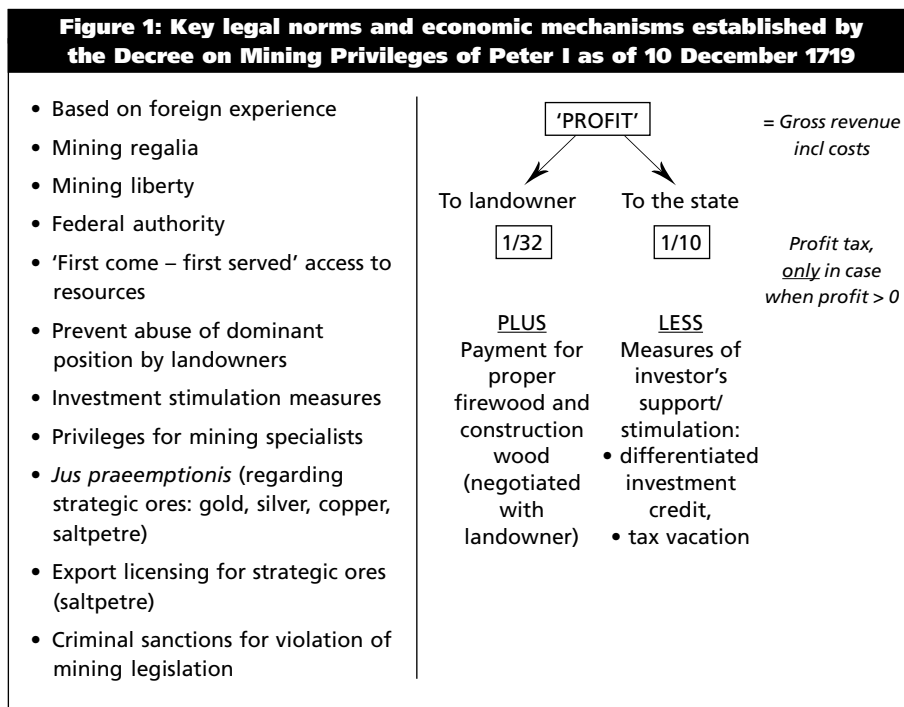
Figure 1: Key legal norms and economic mechanisms established by the Decree on Mining Privileges of Peter I as of 10 December 1719

• Based on foreign experience
• Mining regalia
• Mining liberty
• Federal authority
• 'First come – first served' access to resources
• Prevent abuse of dominant position by landowners
• Investment stimulation measures
• Privileges for mining specialists
• *Jus praeemptionis* (regarding strategic ores: gold, silver, copper, saltpetre)
• Export licensing for strategic ores (saltpetre)
• Criminal sanctions for violation of mining legislation

'PROFIT'

= Gross revenue incl costs

To landowner

1/32

To the state

1/10

Profit tax, only in case when profit > 0

PLUS
Payment for proper firewood and construction wood (negotiated with landowner)

LESS
Measures of investor's support/ stimulation:
• differentiated investment credit,
• tax vacation